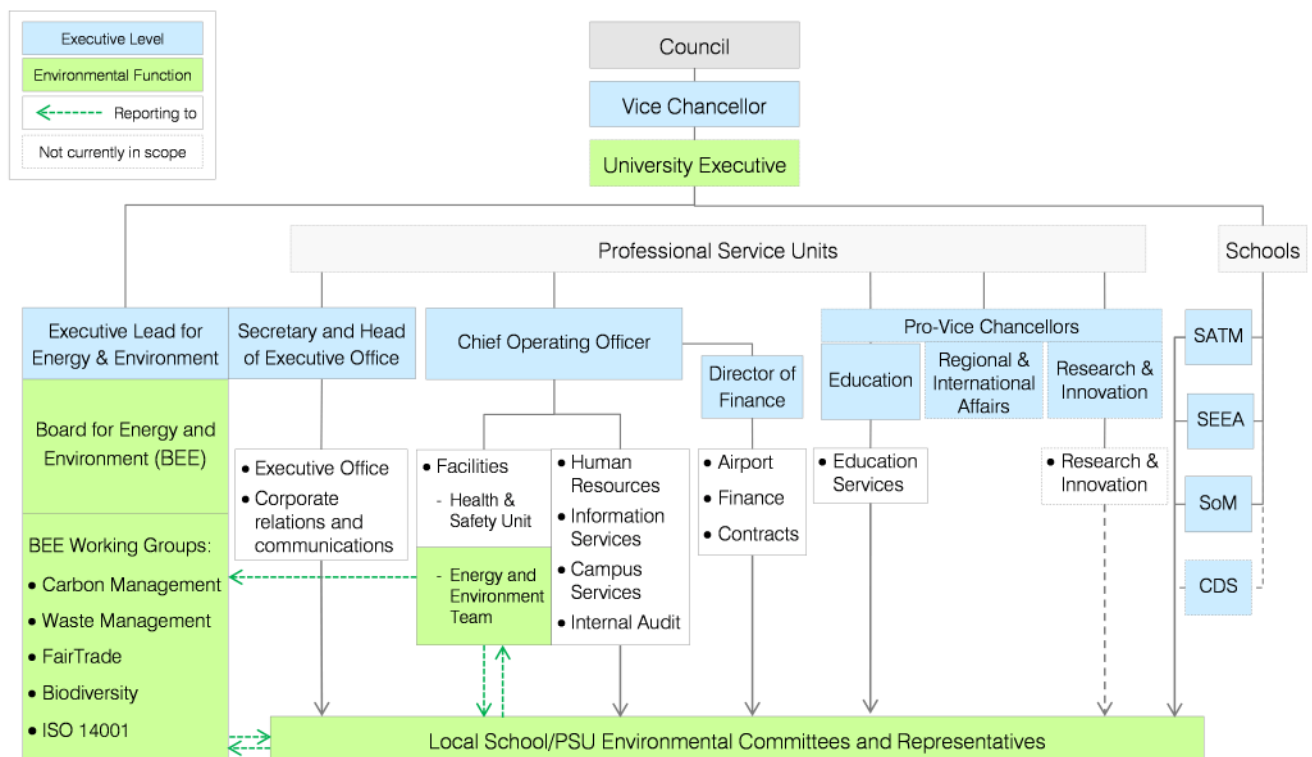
Executive Level
Environmental Function
Reporting to
Not currently in scope

Council
Vice Chancellor
University Executive

Professional Service Units

Schools

Executive Lead for Energy & Environment

Board for Energy and Environment (BEE)

BEE Working Groups:
• Carbon Management
• Waste Management
• FairTrade
• Biodiversity
• ISO 14001

Secretary and Head of Executive Office

• Executive Office
• Corporate relations and communications

Chief Operating Officer

• Facilities
- Health & Safety Unit
- Energy and Environment Team

• Human Resources
• Information Services
• Campus Services
• Internal Audit

Director of Finance

• Airport
• Finance
• Contracts

Pro-Vice Chancellors

Education
Regional & International Affairs
Research & Innovation

• Education Services

• Research & Innovation

SATM
SEEA
SoM
CDS

Local School/PSU Environmental Committees and Representatives